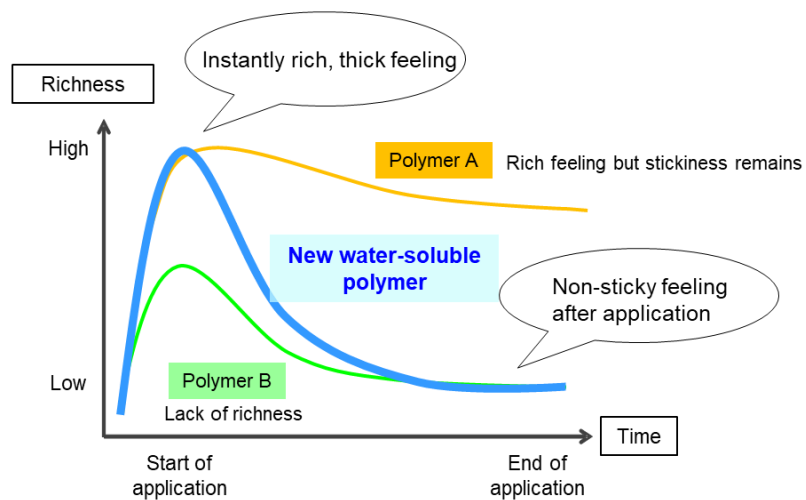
Instantly rich, thick feeling

Richness

High

Polymer A

Rich feeling but stickiness remains

New water-soluble polymer

Non-sticky feeling after application

Low

Polymer B

Lack of richness

Time

Start of application

End of application